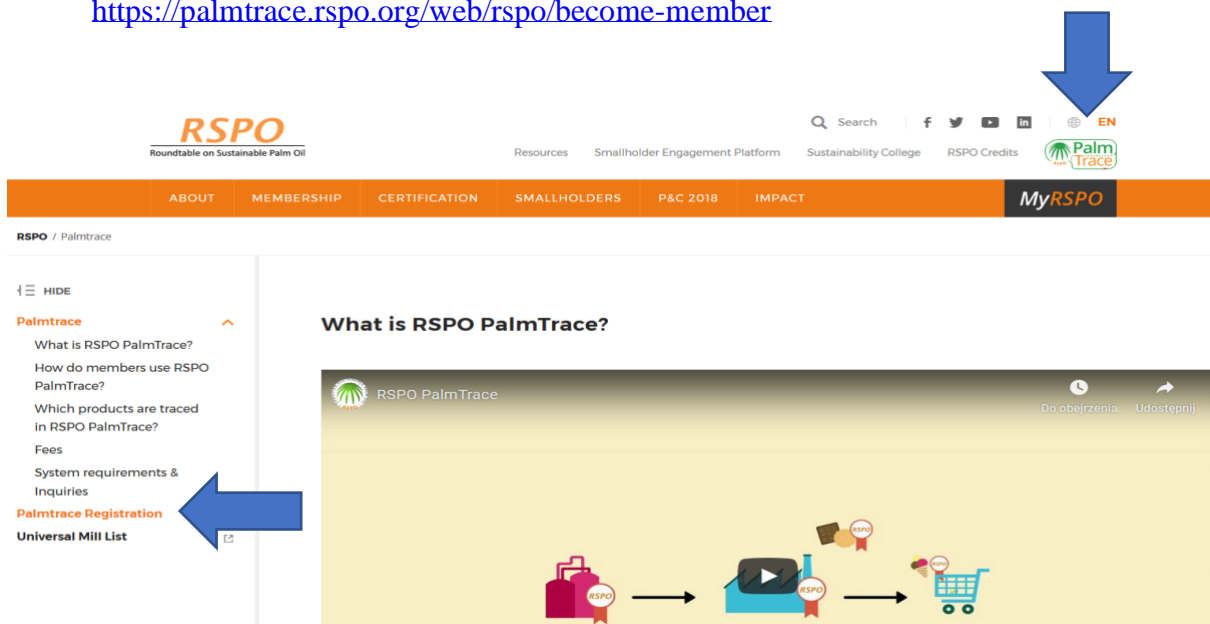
https://palmtrace.rspo.org/web/rspo/become-member

RSPO
Roundtable on Sustainable Palm Oil

Search EN

Resources Smallholder Engagement Platform Sustainability College RSPO Credits Palm Trace

ABOUT MEMBERSHIP CERTIFICATION SMALLHOLDERS P&C 2018 IMPACT MyRSPO

RSPO / Palmtrace

HIDE

Palmtrace
What is RSPO PalmTrace?
How do members use RSPO PalmTrace?
Which products are traced in RSPO PalmTrace?
Fees
System requirements & Inquiries
Palmtrace Registration
Universal Mill List

What is RSPO PalmTrace?

RSPO PalmTrace

Do obejrzenia Udostępnij

RSPO RSPO RSPO RSPO